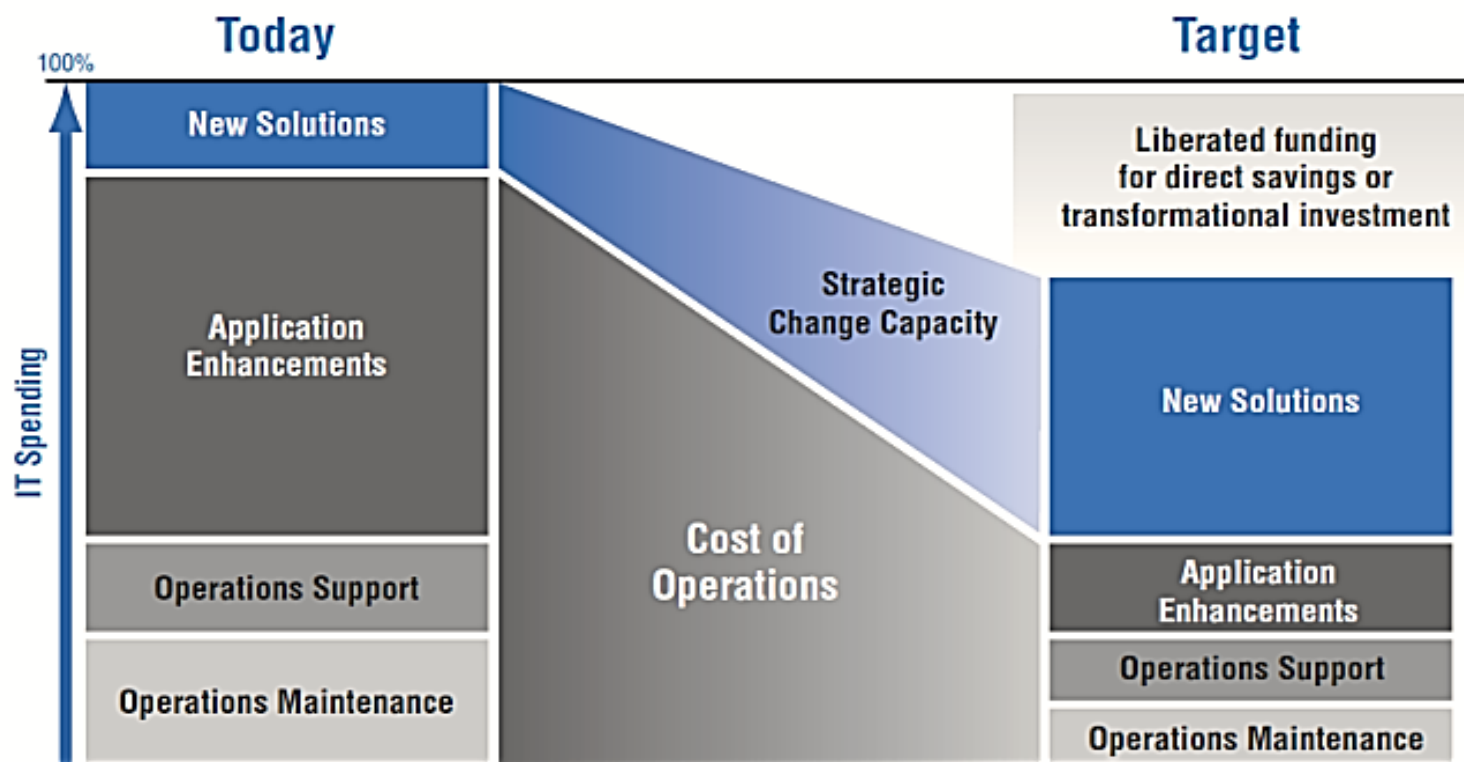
Today

Target

100%

IT Spending

New Solutions

Application Enhancements

Operations Support

Operations Maintenance

Strategic Change Capacity

Cost of Operations

Liberated funding for direct savings or transformational investment

New Solutions

Application Enhancements

Operations Support

Operations Maintenance